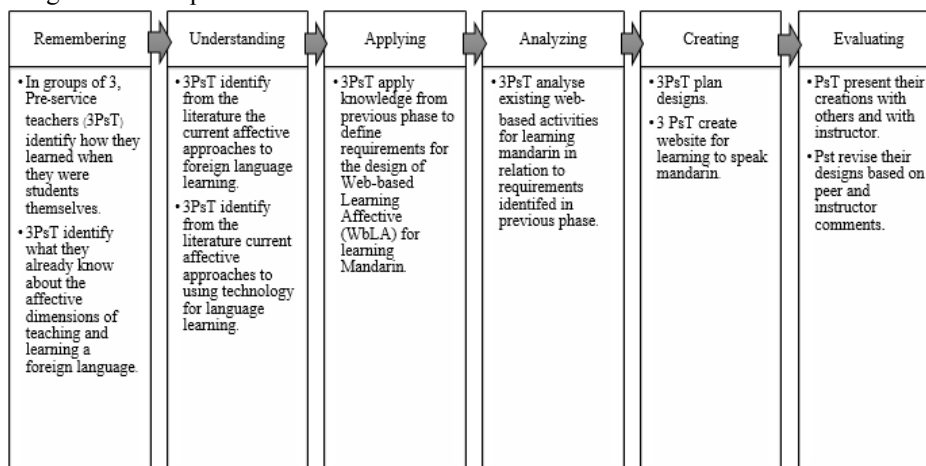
| Remembering | Understanding | Applying | Analyzing | Creating | Evaluating |
|---|---|---|---|---|---|
| • In groups of 3, Pre-service teachers (3PsT) identify how they learned when they were students themselves. • 3PsT identify what they already know about the affective dimensions of teaching and learning a foreign language. | • 3PsT identify from the literature the current affective approaches to foreign language learning. • 3PsT identify from the literature current affective approaches to using technology for language learning. | • 3PsT apply knowledge from previous phase to define requirements for the design of Web-based Learning Affective (WbLA) for learning Mandarin. | • 3PsT analyse existing web-based activities for learning mandarin in relation to requirements identifed in previous phase. | • 3PsT plan designs. • 3 PsT create website for learning to speak mandarin. | • PsT present their creations with others and with instructor. • Pst revise their designs based on peer and instructor comments. |